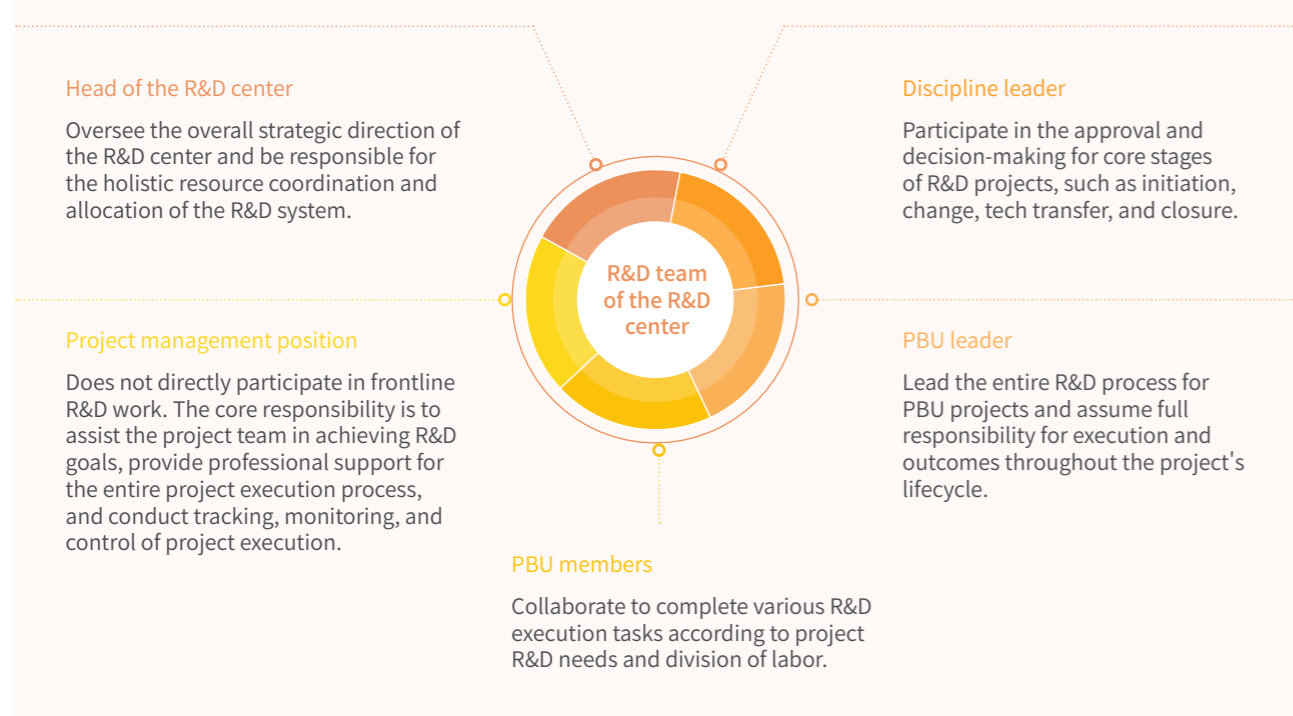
Head of the R&D center

Oversee the overall strategic direction of the R&D center and be responsible for the holistic resource coordination and allocation of the R&D system.

R&D team of the R&D center

Discipline leader

Participate in the approval and decision-making for core stages of R&D projects, such as initiation, change, tech transfer, and closure.

Project management position

Does not directly participate in frontline R&D work. The core responsibility is to assist the project team in achieving R&D goals, provide professional support for the entire project execution process, and conduct tracking, monitoring, and control of project execution.

PBU leader

Lead the entire R&D process for PBU projects and assume full responsibility for execution and outcomes throughout the project's lifecycle.

PBU members

Collaborate to complete various R&D execution tasks according to project R&D needs and division of labor.